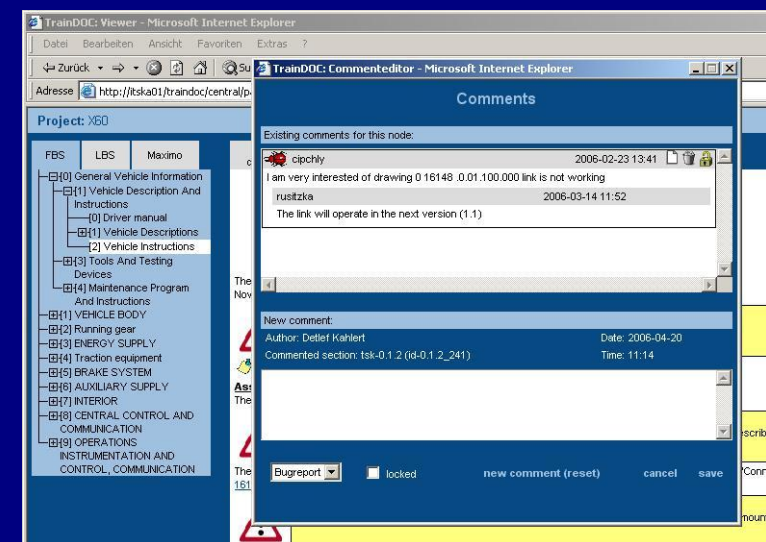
TrainDOC: Viewer - Microsoft Internet Explorer

Datei Bearbeiten Ansicht Favoriten Extras ?

Zurück Su

Adresse http://itska01/traindoc/central/p

Project: X60

FBS LBS Maximo

[0] General Vehicle Information
[1] Vehicle Description And Instructions
[0] Driver manual
[1] Vehicle Descriptions
[2] Vehicle Instructions
[3] Tools And Testing Devices
[4] Maintenance Program And Instructions
[1] VEHICLE BODY
[2] Running gear
[3] ENERGY SUPPLY
[4] Traction equipment
[5] BRAKE SYSTEM
[6] AUXILIARY SUPPLY
[7] INTERIOR
[8] CENTRAL CONTROL AND COMMUNICATION
[9] OPERATIONS INSTRUMENTATION AND CONTROL, COMMUNICATION

The Nov

Ass The

The 161

scrib

'Conn

moun

TrainDOC: Commenteditor - Microsoft Internet Explorer

Comments

Existing comments for this node:

cipchly 2006-02-23 13:41

I am very interested of drawing 0 16148 .0.01.100.000 link is not working

rusitzka 2006-03-14 11:52

The link will operate in the next version (1.1)

New comment:

Author: Detlef Kahlert

Date: 2006-04-20

Commented section: tsk-0.1.2 (id-0.1.2_241)

Time: 11:14

Bugreport

locked

new comment (reset)

cancel

save